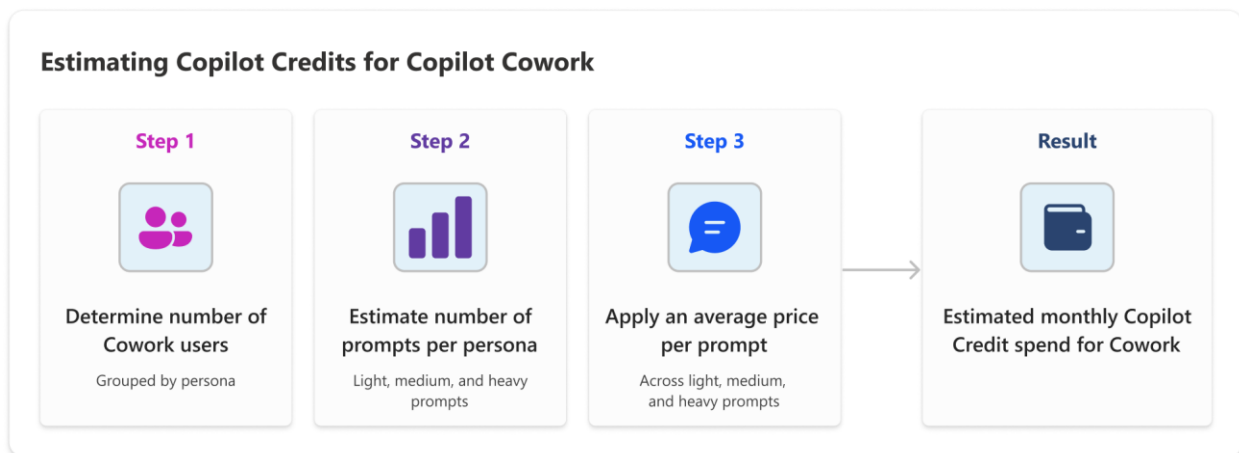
Estimating Copilot Credits for Copilot Cowork

Step 1

Determine number of Cowork users

Grouped by persona

Step 2

Estimate number of prompts per persona

Light, medium, and heavy prompts

Step 3

Apply an average price per prompt

Across light, medium, and heavy prompts

Result

Estimated monthly Copilot Credit spend for Cowork